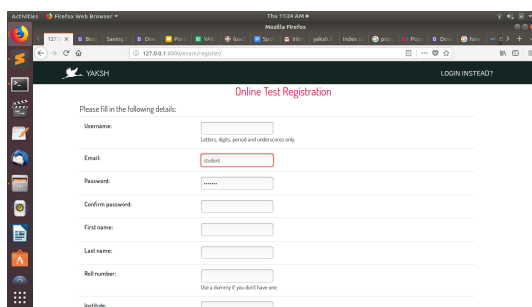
Activities Firefox Web Browser ▾
Thu 11:24 AM ●
Mozilla Firefox

127.0. ✕ | Boo | Saving | Ove | Port | YAKS | Ioxx | Spo | Inbo | yaksh.f | Index | | Pow | Dow | how | >> | +

127.0.0.1:8000/exam/register/

YAKSH
LOGIN INSTEAD?

Online Test Registration

Please fill in the following details:

Username:
Letters, digits, period and underscores only.

Email:
student

Password:
•••••••

Confirm password:

First name:

Last name:

Roll number:
Use a dummy if you don't have one.

Institute: